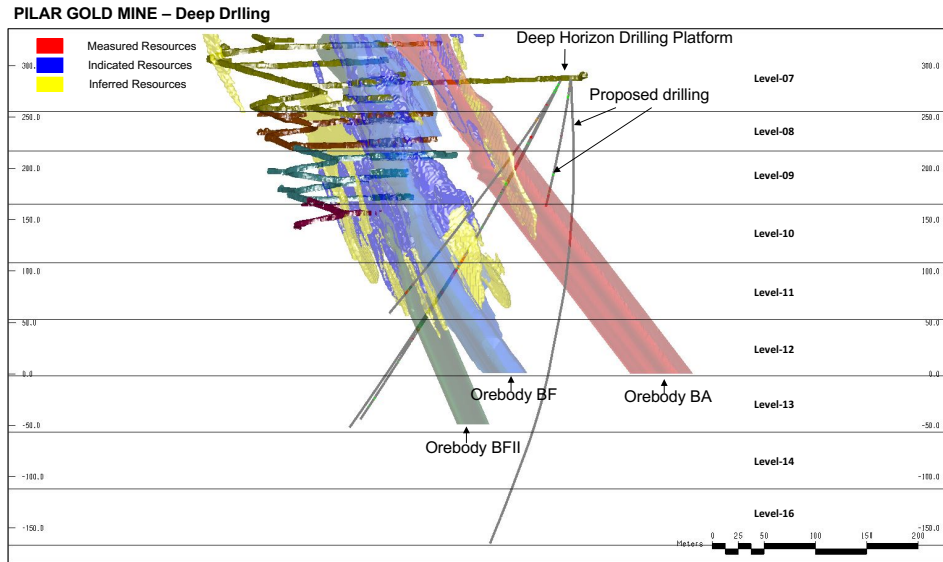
PILAR GOLD MINE – Deep Drlling

Measured Resources
Indicated Resources
Inferred Resources

Deep Horizon Drilling Platform

Proposed drilling

300.0 300.0
Level-07
250.0 250.0
Level-08
200.0 200.0
Level-09
150.0 150.0
Level-10
100.0 100.0
Level-11
50.0 50.0
Level-12
0.0 0.0
Level-13
-50.0 -50.0
Level-14
-100.0 -100.0
Level-16
-150.0 -150.0

Orebody BF
Orebody BA
Orebody BFII

Meters 0 25 50 100 150 200